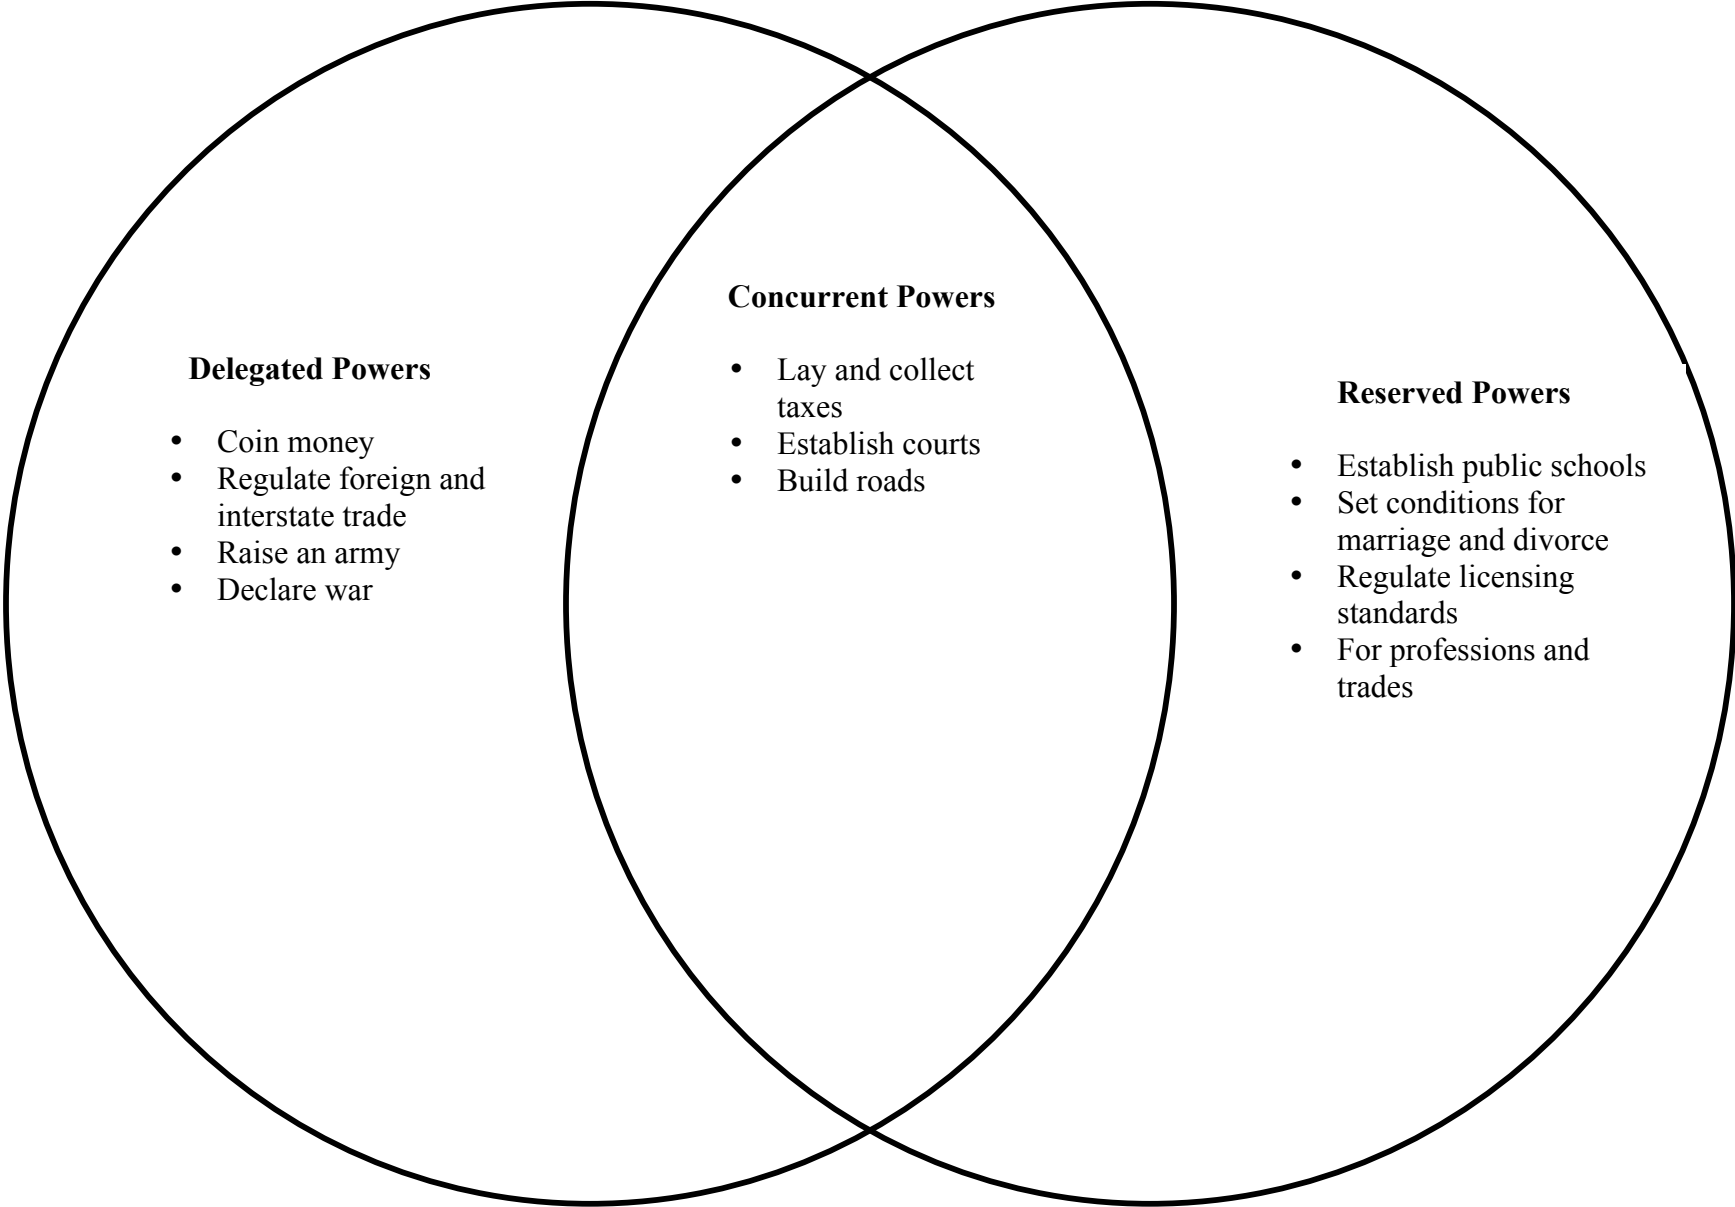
Delegated Powers

- Coin money
- Regulate foreign and interstate trade
- Raise an army
- Declare war

Concurrent Powers

- Lay and collect taxes
- Establish courts
- Build roads

Reserved Powers

- Establish public schools
- Set conditions for marriage and divorce
- Regulate licensing standards
- For professions and trades